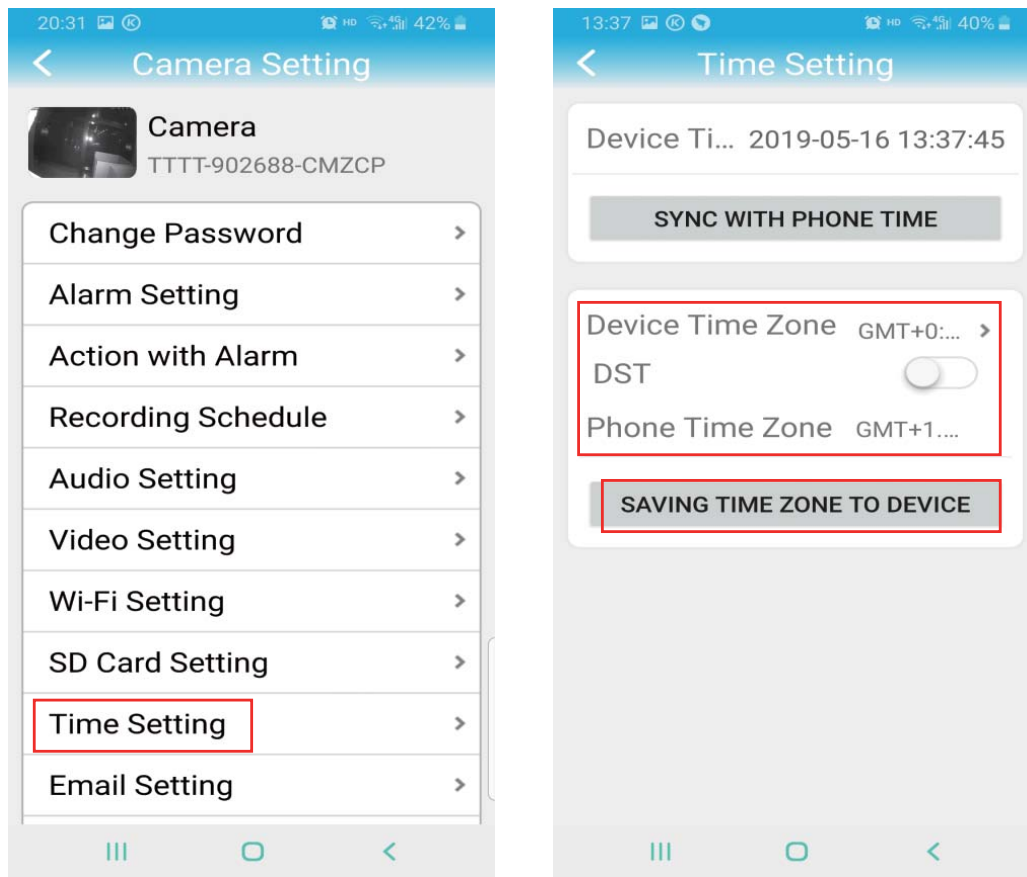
20:31 HD 42%

<

Camera Setting

Camera
TTTT-902688-CMZCP

Change Password >
Alarm Setting >
Action with Alarm >
Recording Schedule >
Audio Setting >
Video Setting >
Wi-Fi Setting >
SD Card Setting >
Time Setting >
Email Setting >

13:37 HD 40%

<

Time Setting

Device Ti... 2019-05-16 13:37:45

SYNC WITH PHONE TIME

Device Time Zone GMT+0:... >
DST
Phone Time Zone GMT+1....

SAVING TIME ZONE TO DEVICE